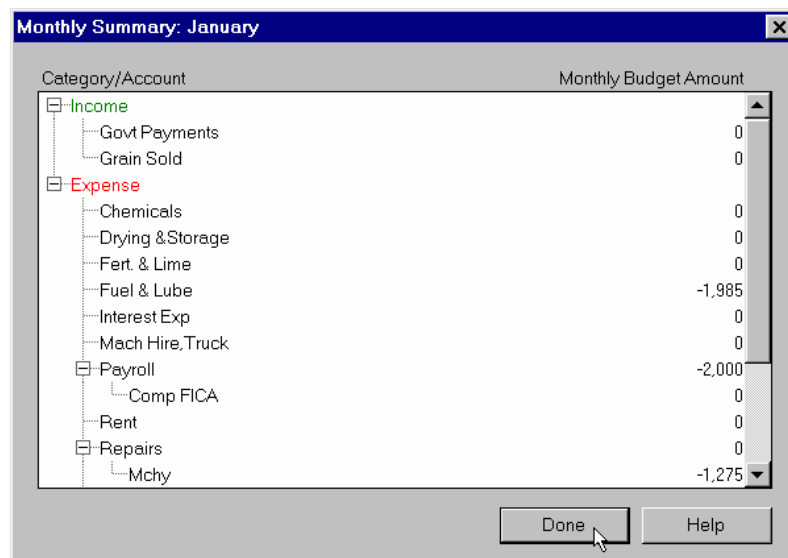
Monthly Summary: January

Category/Account | Monthly Budget Amount

| Category/Account | Monthly Budget Amount |
|---|---|
| Income | |
| Govt Payments | 0 |
| Grain Sold | 0 |
| Expense | |
| Chemicals | 0 |
| Drying &Storage | 0 |
| Fert. & Lime | 0 |
| Fuel & Lube | -1,985 |
| Interest Exp | 0 |
| Mach Hire,Truck | 0 |
| Payroll | -2,000 |
| Comp FICA | 0 |
| Rent | 0 |
| Repairs | 0 |
| Mchy | -1,275 |

Done Help